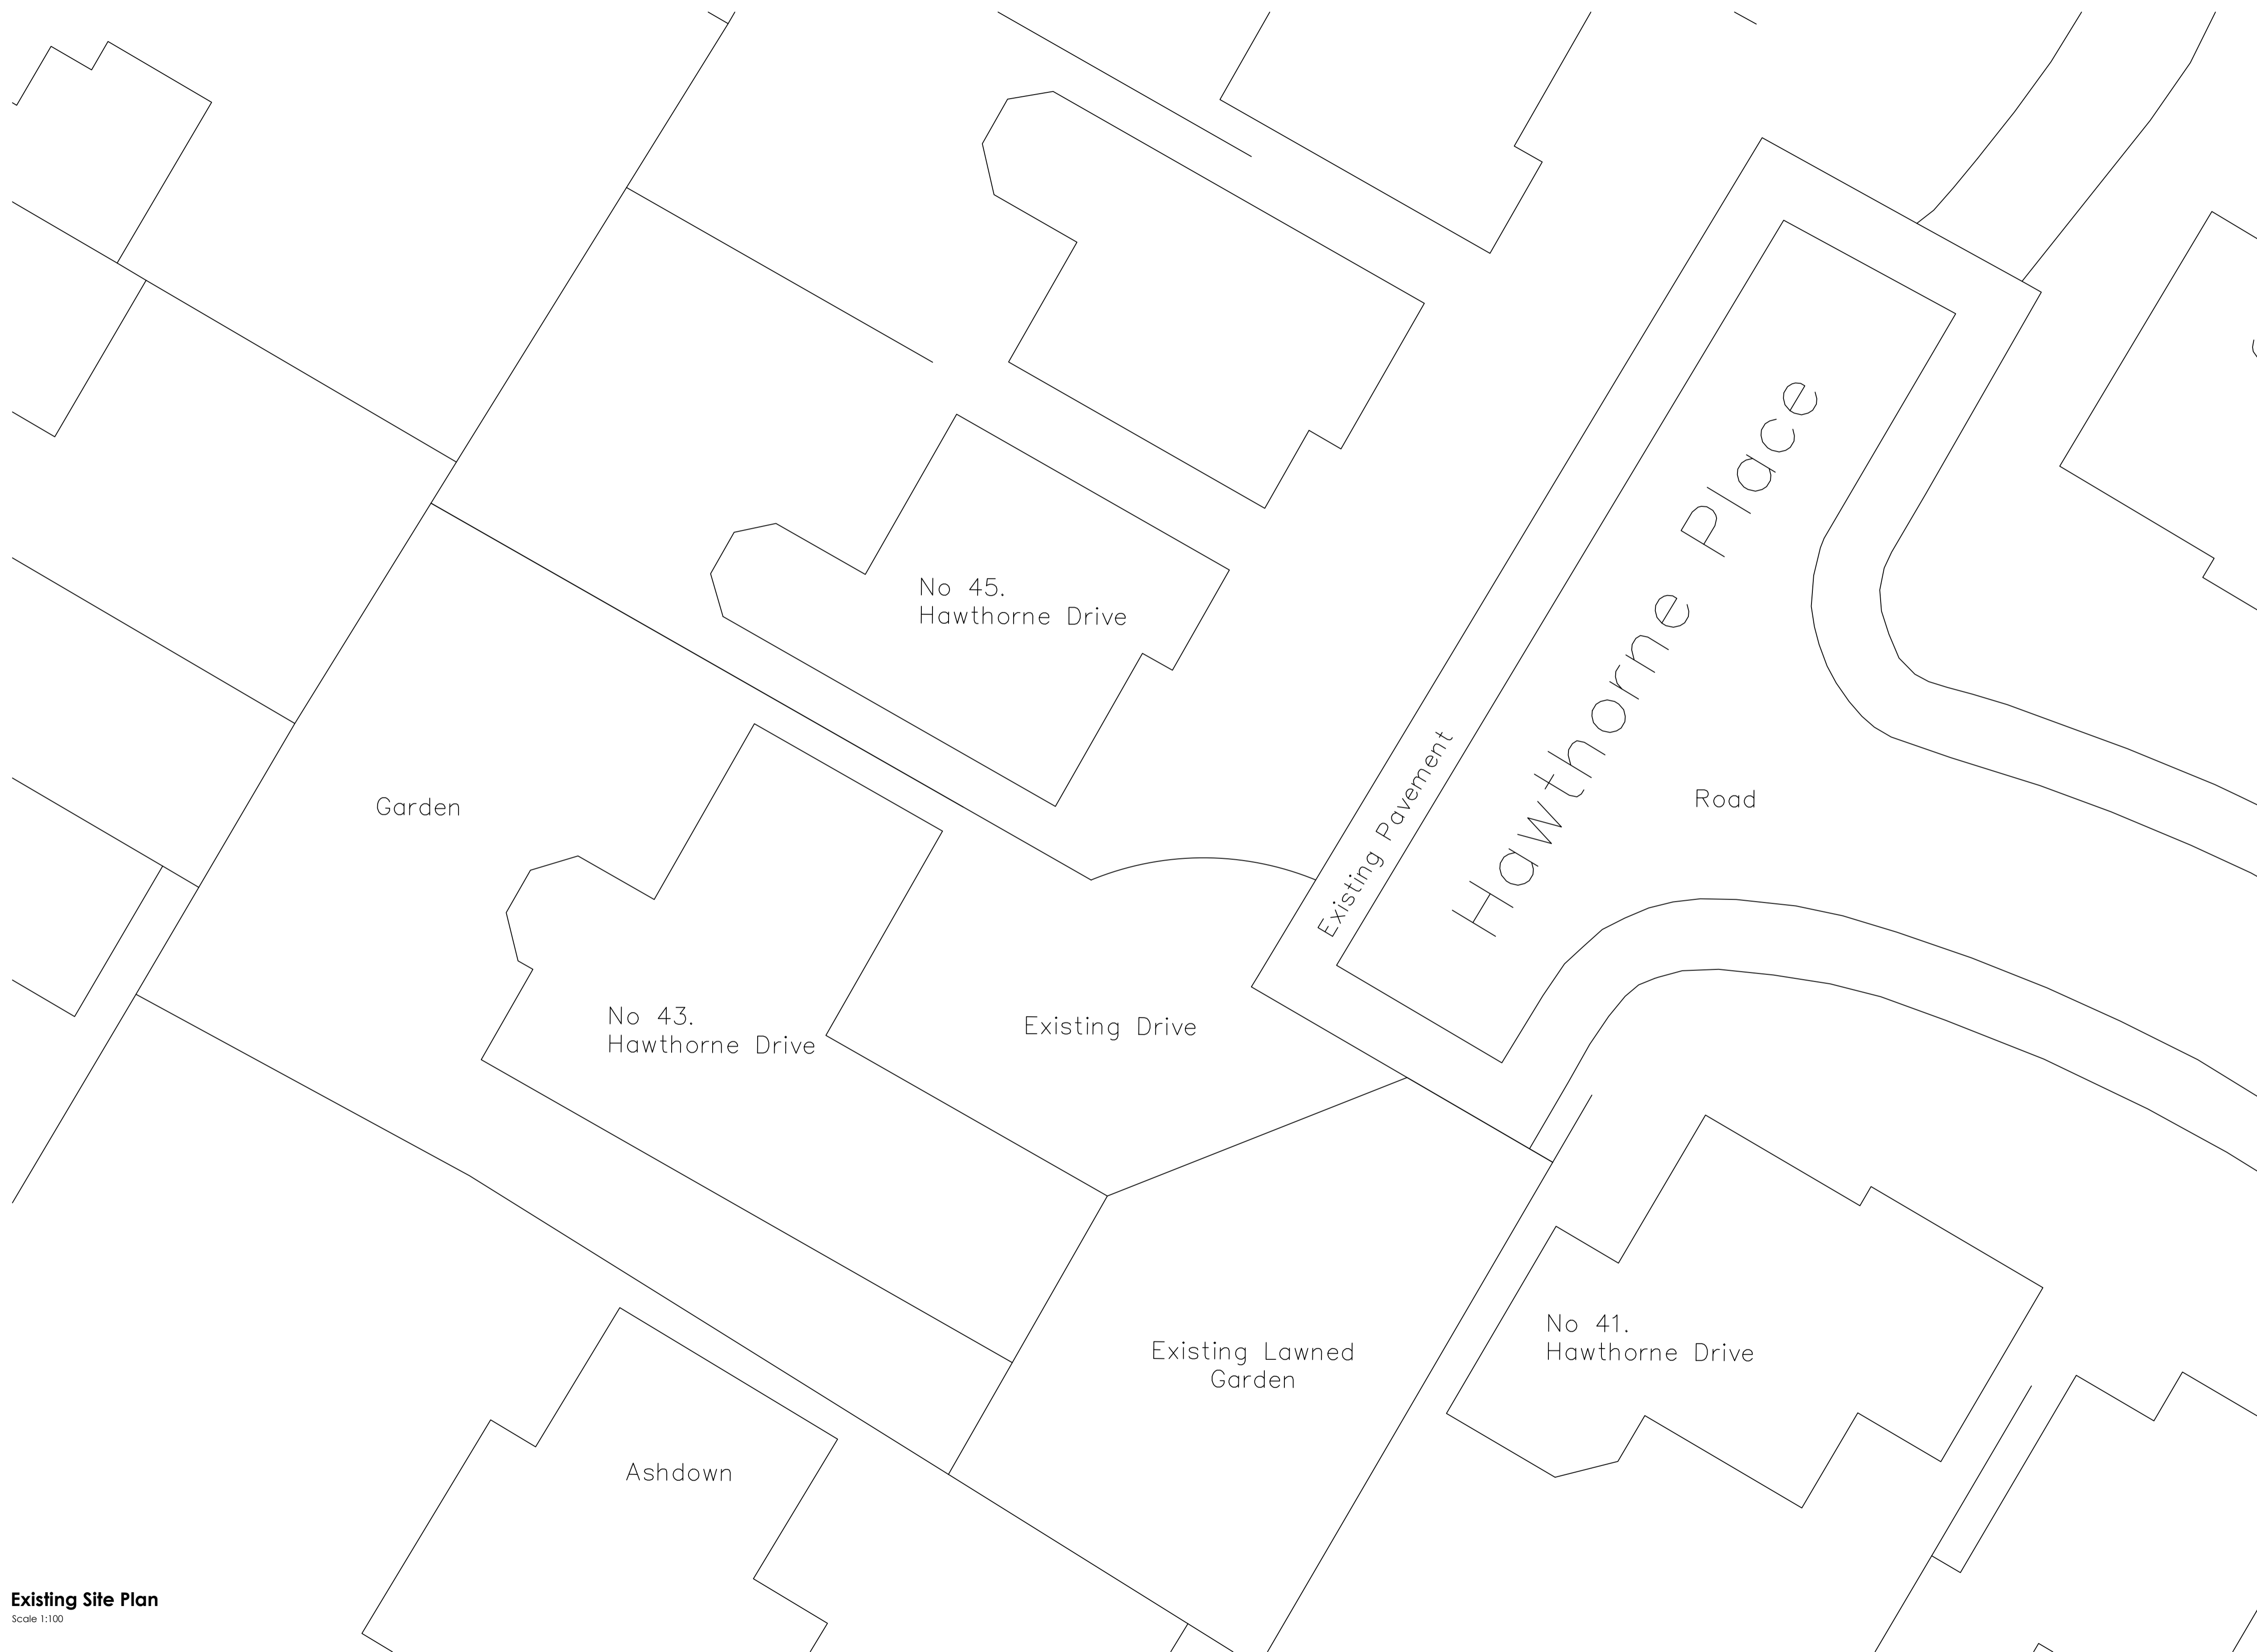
No 45.
Hawthorne Drive

Hawthorne Place

Road

Existing Pavement

Garden

No 43.
Hawthorne Drive

Existing Drive

Existing Lawned
Garden

No 41.
Hawthorne Drive

Ashdown

Existing Site Plan
Scale 1:100